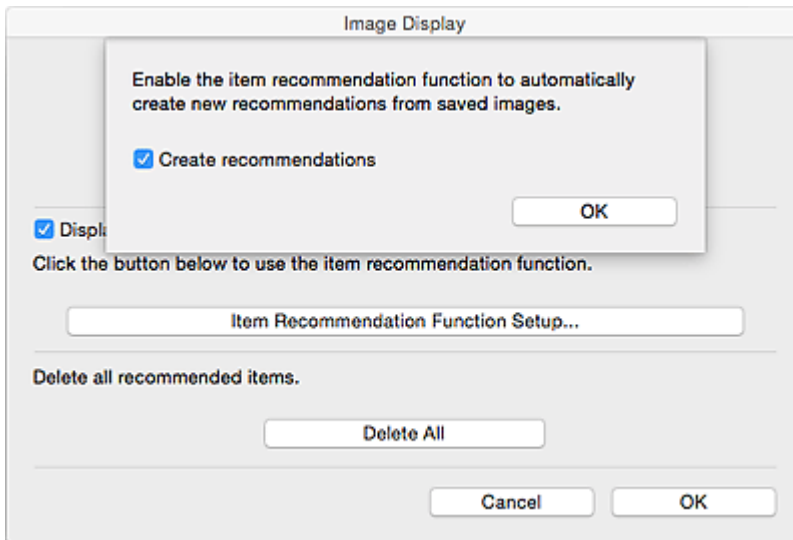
Image Display

Enable the item recommendation function to automatically create new recommendations from saved images.

Create recommendations

OK

Displ

Click the button below to use the item recommendation function.

Item Recommendation Function Setup...

Delete all recommended items.

Delete All

Cancel

OK